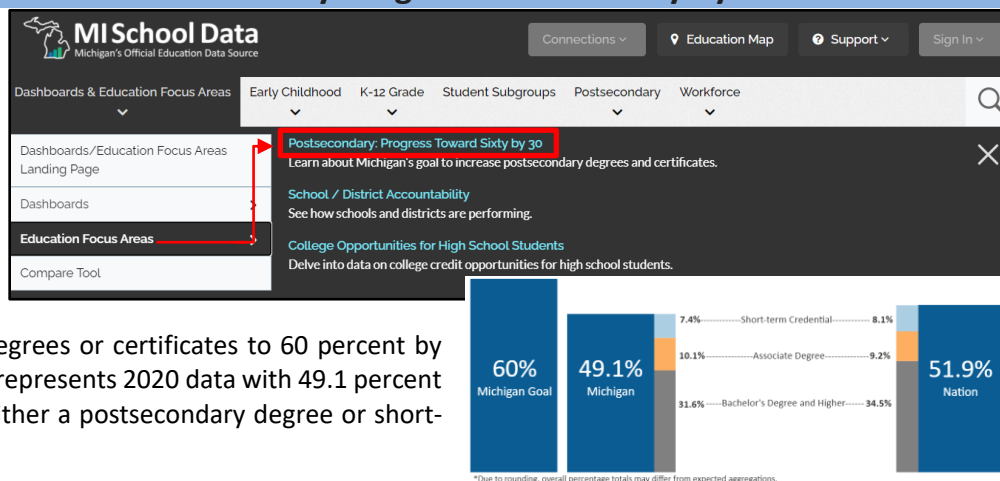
MI School Data
Michigan's Official Education Data Source

Connections
Education Map
Support
Sign In

Dashboards & Education Focus Areas
Early Childhood
K-12 Grade
Student Subgroups
Postsecondary
Workforce

Dashboards/Education Focus Areas Landing Page
Dashboards
Education Focus Areas
Compare Tool

Postsecondary: Progress Toward Sixty by 30
Learn about Michigan's goal to increase postsecondary degrees and certificates.

School / District Accountability
See how schools and districts are performing.

College Opportunities for High School Students
Delve into data on college credit opportunities for high school students.

egrees or certificates to 60 percent by represents 2020 data with 49.1 percent ther a postsecondary degree or short-

60%
Michigan Goal

49.1%
Michigan

7.4% Short-term Credential 8.1%
10.1% Associate Degree 9.2%
31.6% Bachelor's Degree and Higher 34.5%

51.9%
Nation

*Due to rounding, overall percentage totals may differ from expected aggregations.